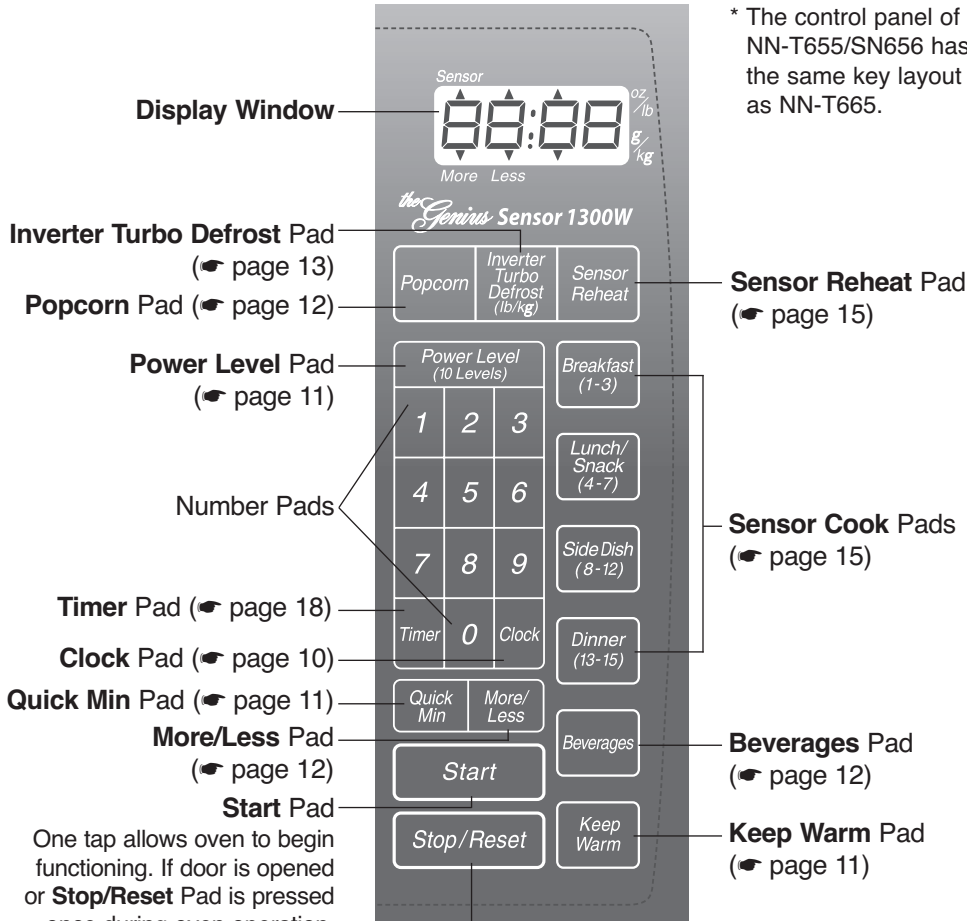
* The control panel of NN-T655/SN656 has the same key layout as NN-T665.

Display Window

Sensor

88:88

oz/lb

g/kg

More Less

the Genius Sensor 1300W

Inverter Turbo Defrost Pad (☛ page 13)

Popcorn Pad (☛ page 12)

Popcorn

Inverter Turbo Defrost (lb/kg)

Sensor Reheat

Sensor Reheat Pad (☛ page 15)

Power Level Pad (☛ page 11)

Power Level (10 Levels)

Breakfast (1-3)

1 2 3

Number Pads

Lunch/ Snack (4-7)

4 5 6

Sensor Cook Pads (☛ page 15)

7 8 9

Side Dish (8-12)

Timer Pad (☛ page 18)

Timer 0 Clock

Dinner (13-15)

Clock Pad (☛ page 10)

Quick Min Pad (☛ page 11)

Quick Min

More/ Less

More/Less Pad (☛ page 12)

Beverages

Beverages Pad (☛ page 12)

Start

Start Pad

One tap allows oven to begin functioning. If door is opened or Stop/Reset Pad is pressed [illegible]

Stop/Reset

Keep Warm

Keep Warm Pad (☛ page 11)